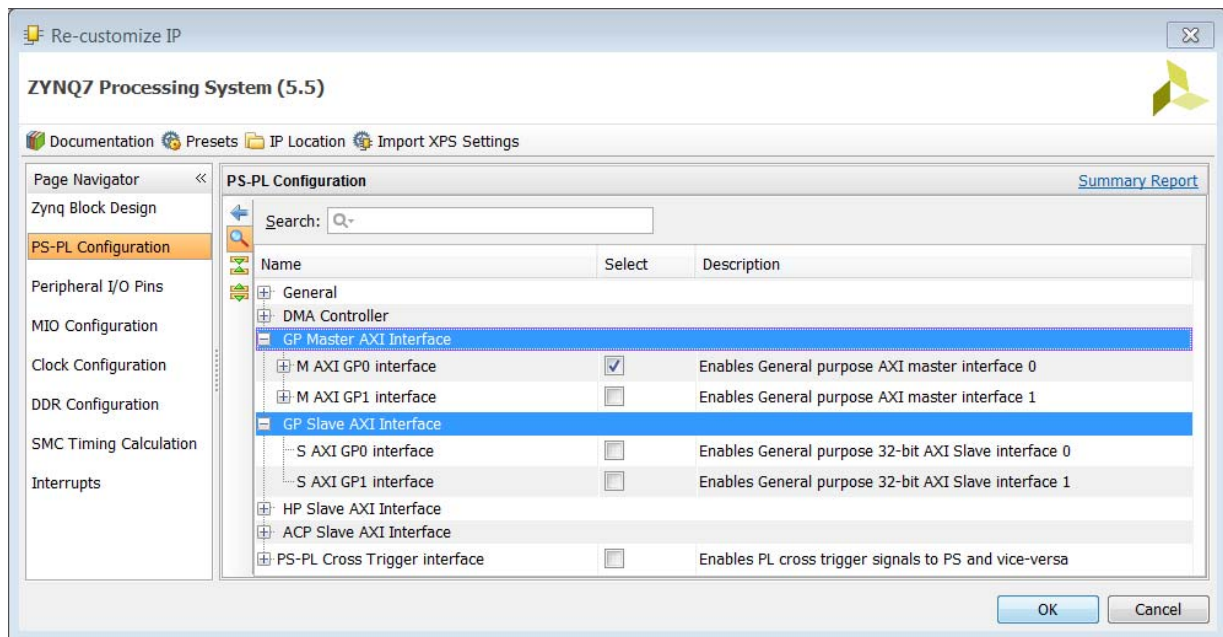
Re-customize IP

ZYNQ7 Processing System (5.5)

Documentation Presets IP Location Import XPS Settings

Page Navigator
Zynq Block Design
PS-PL Configuration
Peripheral I/O Pins
MIO Configuration
Clock Configuration
DDR Configuration
SMC Timing Calculation
Interrupts

PS-PL Configuration
Summary Report

Search:

| Name | Select | Description |
|---|---|---|
| General | | |
| DMA Controller | | |
| GP Master AXI Interface | | |
| M AXI GP0 interface | ☑ | Enables General purpose AXI master interface 0 |
| M AXI GP1 interface | ☐ | Enables General purpose AXI master interface 1 |
| GP Slave AXI Interface | | |
| S AXI GP0 interface | ☐ | Enables General purpose 32-bit AXI Slave interface 0 |
| S AXI GP1 interface | ☐ | Enables General purpose 32-bit AXI Slave interface 1 |
| HP Slave AXI Interface | | |
| ACP Slave AXI Interface | | |
| PS-PL Cross Trigger interface | ☐ | Enables PL cross trigger signals to PS and vice-versa |

OK
Cancel